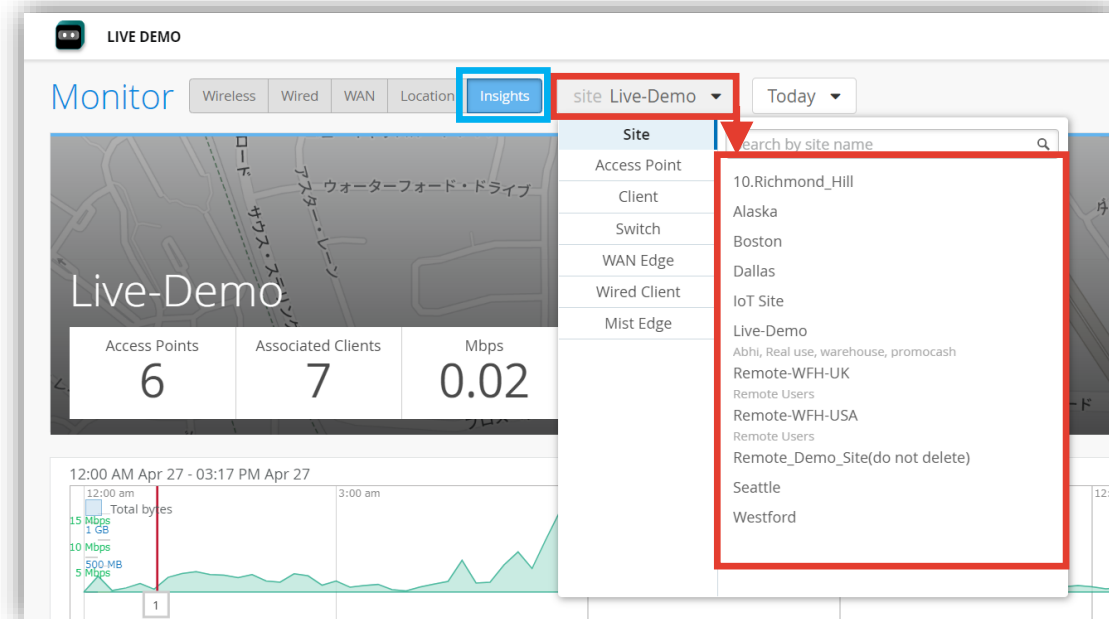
LIVE DEMO

Monitor Wireless Wired WAN Location Insights site Live-Demo Today

Site
Access Point
Client
Switch
WAN Edge
Wired Client
Mist Edge

earch by site name

10.Richmond_Hill
Alaska
Boston
Dallas
IoT Site
Live-Demo
Abhi, Real use, warehouse, promocash
Remote-WFH-UK
Remote Users
Remote-WFH-USA
Remote Users
Remote_Demo_Site(do not delete)
Seattle
Westford

ロード
ウォーターフォード・ドライブ
アスター・レーン
サウス・ステン

Live-Demo

Access Points
6

Associated Clients
7

Mbps
0.02

12:00 AM Apr 27 - 03:17 PM Apr 27

12:00 am
Total bytes
15 Mbps
1 GB
10 Mbps
500 MB
5 Mbps
3:00 am
1